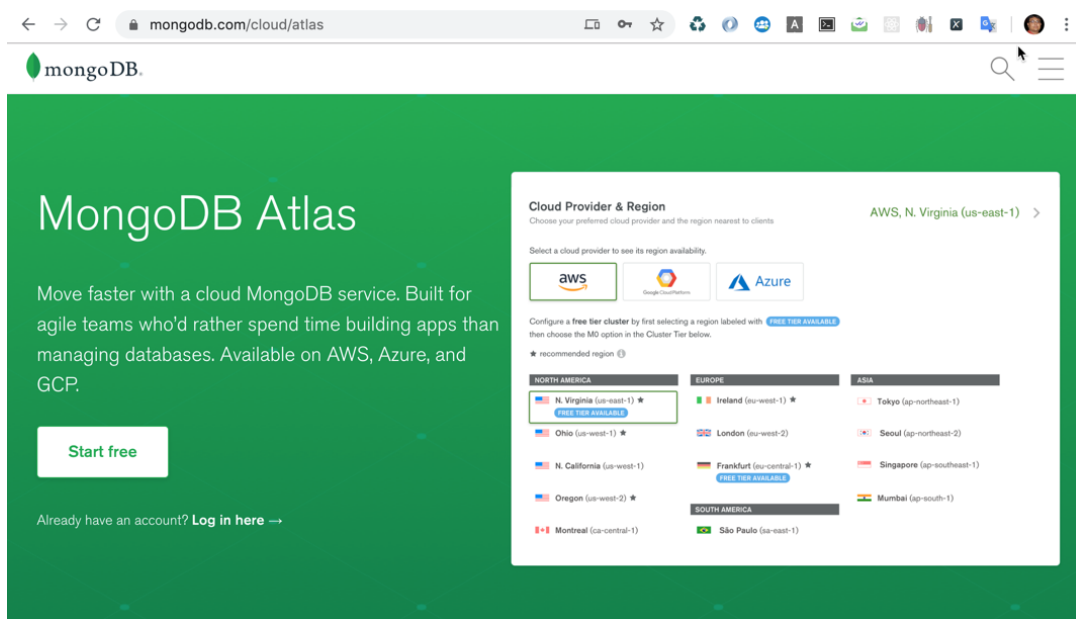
mongodb.com/cloud/atlas

mongoDB.

MongoDB Atlas

Move faster with a cloud MongoDB service. Built for agile teams who'd rather spend time building apps than managing databases. Available on AWS, Azure, and GCP.

Start free

Already have an account? Log in here →

Cloud Provider & Region
Choose your preferred cloud provider and the region nearest to clients

AWS, N. Virginia (us-east-1) >

Select a cloud provider to see its region availability.

aws
Google Cloud Platform
Azure

Configure a free tier cluster by first selecting a region labeled with FREE TIER AVAILABLE then choose the M0 option in the Cluster Tier below.

★ recommended region

NORTH AMERICA
N. Virginia (us-east-1) ★
FREE TIER AVAILABLE
Ohio (us-west-1) ★
N. California (us-west-1)
Oregon (us-west-2) ★
Montreal (ca-central-1)

EUROPE
Ireland (eu-west-1) ★
London (eu-west-2)
Frankfurt (eu-central-1) ★
FREE TIER AVAILABLE

SOUTH AMERICA
São Paulo (sa-east-1)

ASIA
Tokyo (ap-northeast-1)
Seoul (ap-northeast-2)
Singapore (ap-southeast-1)
Mumbai (ap-south-1)